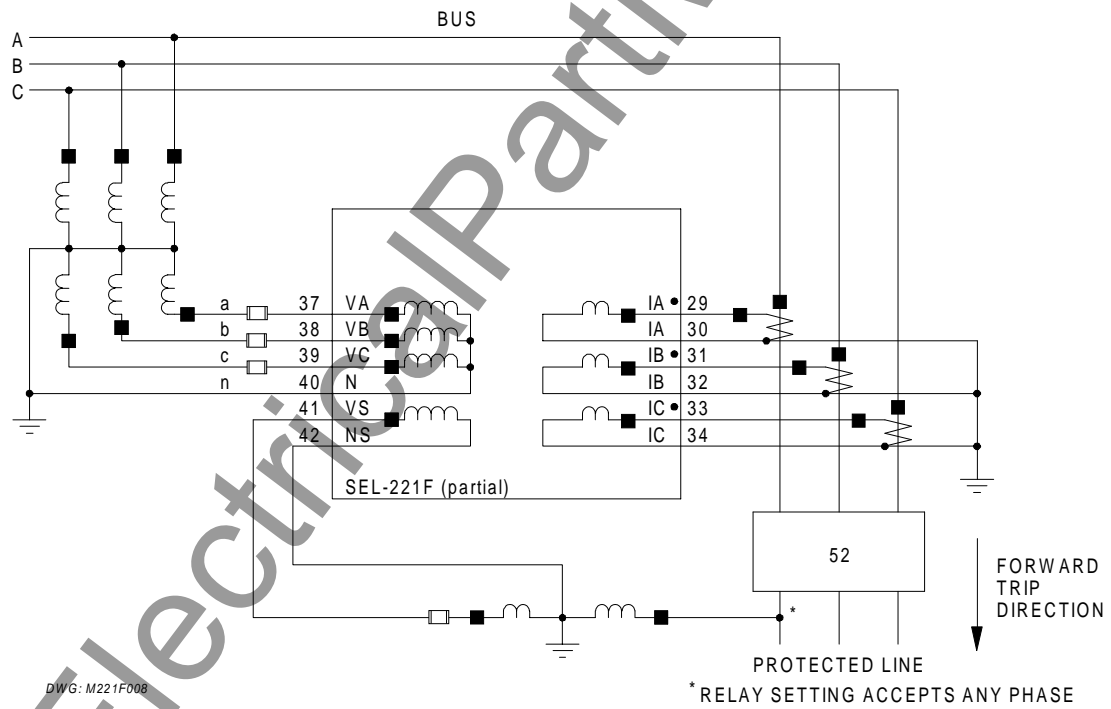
BUS

A

B

C

a 37 VA

b 38 VB

c 39 VC

n 40 N

41 VS

42 NS

IA 29

IA 30

IB 31

IB 32

IC 33

IC 34

SEL-221F (partial)

52

FORWARD TRIP DIRECTION

*

PROTECTED LINE

* RELAY SETTING ACCEPTS ANY PHASE

DWG: M221F008

ElectricalPartM